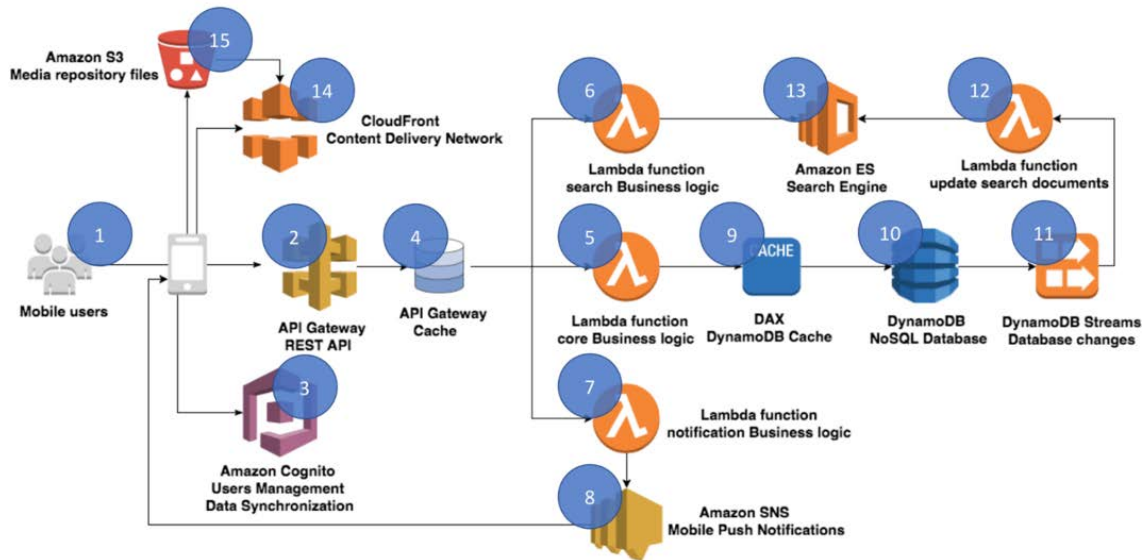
15
Amazon S3
Media repository files

14
CloudFront
Content Delivery Network

6
Lambda function
search Business logic

13
Amazon ES
Search Engine

12
Lambda function
update search documents

1
Mobile users

2
API Gateway
REST API

4
API Gateway
Cache

5
Lambda function
core Business logic

9
ACHE
DAX
DynamoDB Cache

10
DynamoDB
NoSQL Database

11
DynamoDB Streams
Database changes

3
Amazon Cognito
Users Management
Data Synchronization

7
Lambda function
notification Business logic

8
Amazon SNS
Mobile Push Notifications